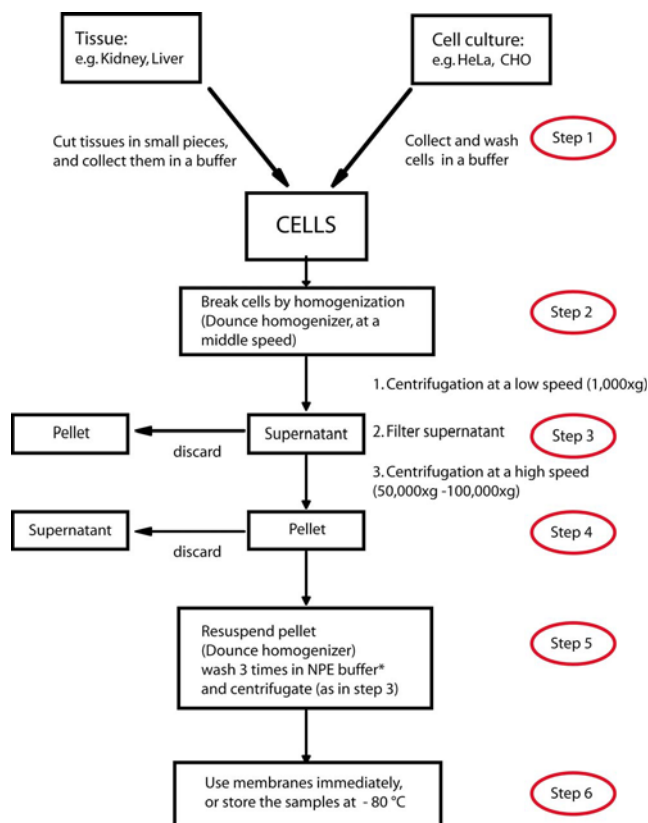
Tissue:
e.g. Kidney, Liver

Cell culture:
e.g. HeLa, CHO

Cut tissues in small pieces, and collect them in a buffer

Collect and wash cells in a buffer

Step 1

CELLS

Break cells by homogenization (Dounce homogenizer, at a middle speed)

Step 2

1. Centrifugation at a low speed (1,000xg)

Pellet

discard

Supernatant

2. Filter supernatant

Step 3

3. Centrifugation at a high speed (50,000xg -100,000xg)

Supernatant

discard

Pellet

Step 4

Resuspend pellet (Dounce homogenizer) wash 3 times in NPE buffer* and centrifugate (as in step 3)

Step 5

Use membranes immediately, or store the samples at - 80 °C

Step 6